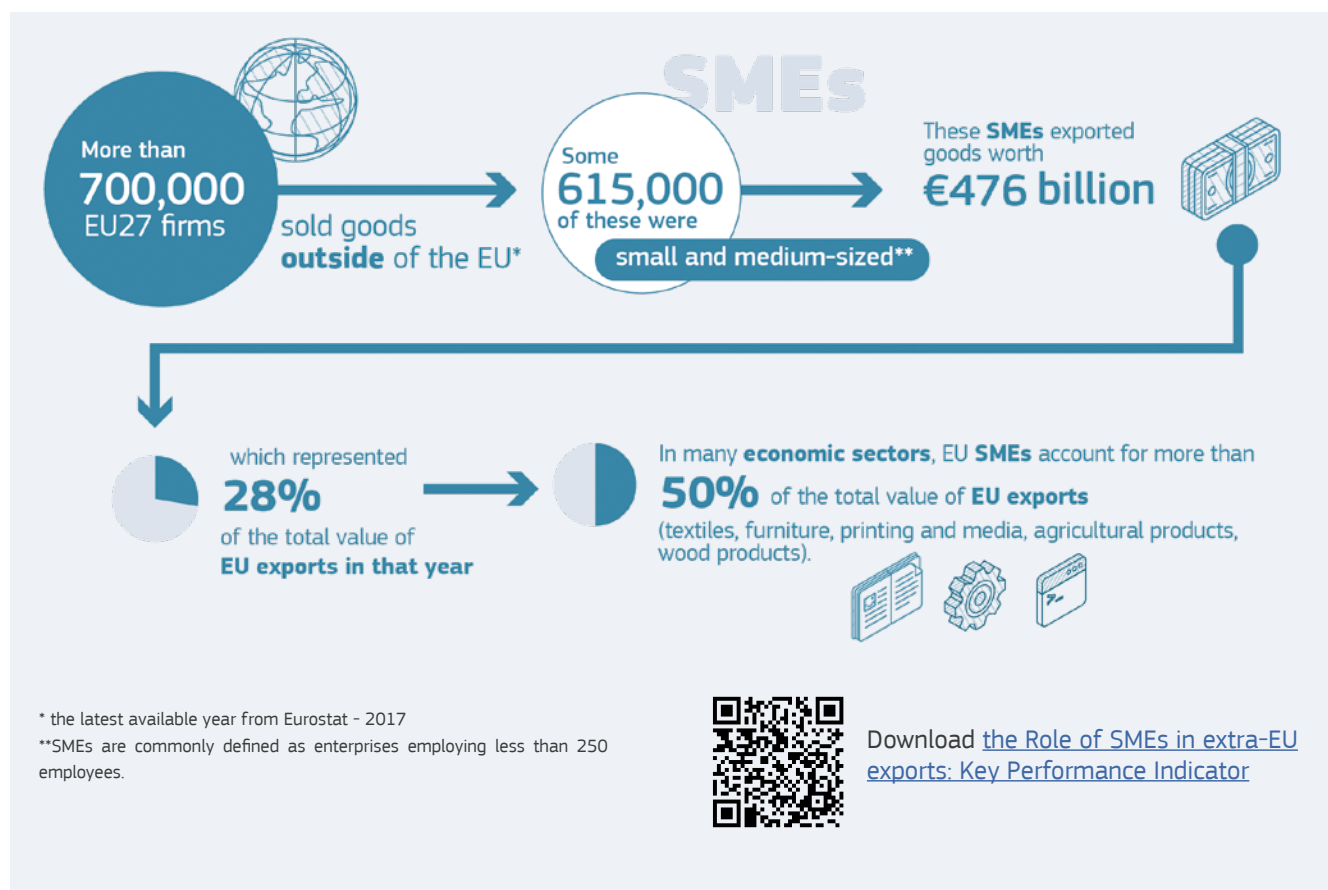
SMEs

More than 700,000 EU27 firms

sold goods **outside** of the EU*

Some 615,000 of these were

small and medium-sized**

These **SMEs** exported goods worth €476 billion

which represented 28% of the total value of **EU exports in that year**

In many **economic sectors**, EU **SMEs** account for more than 50% of the total value of **EU exports**

(textiles, furniture, printing and media, agricultural products, wood products).

* the latest available year from Eurostat - 2017
**SMEs are commonly defined as enterprises employing less than 250 employees.

Download the Role of SMEs in extra-EU exports: Key Performance Indicator